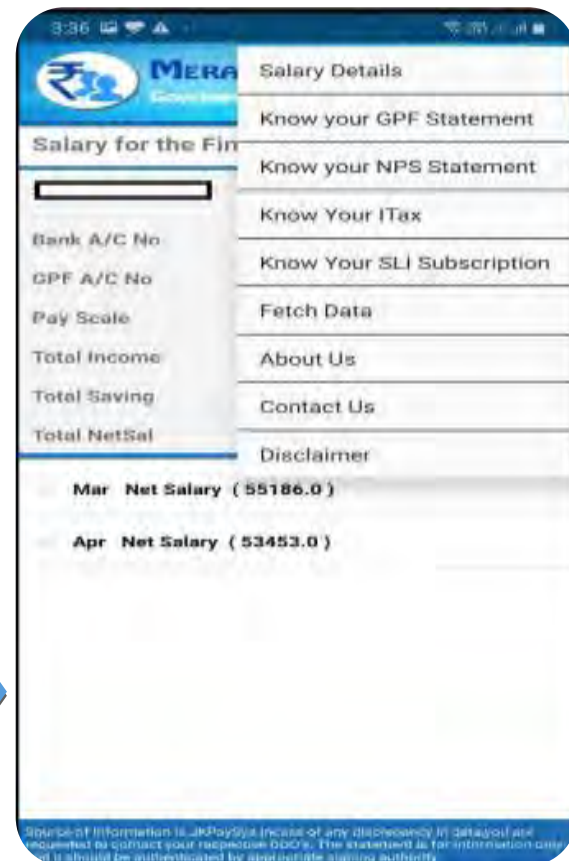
3:36

MERA

Salary for the Fin

Bank A/C No

GPF A/C No

Pay Scale

Total Income

Total Saving

Total NetSal

Salary Details

Know your GPF Statement

Know your NPS Statement

Know Your ITax

Know Your SLI Subscription

Fetch Data

About Us

Contact Us

Disclaimer

Mar Net Salary ( 55186.0 )

Apr Net Salary ( 53453.0 )

Source of Information is JKPaySys.In case of any discrepancy in data,you are requested to contact your respective DDO's. The statement is for information only and it should be authenticated by appropriate signing authority.